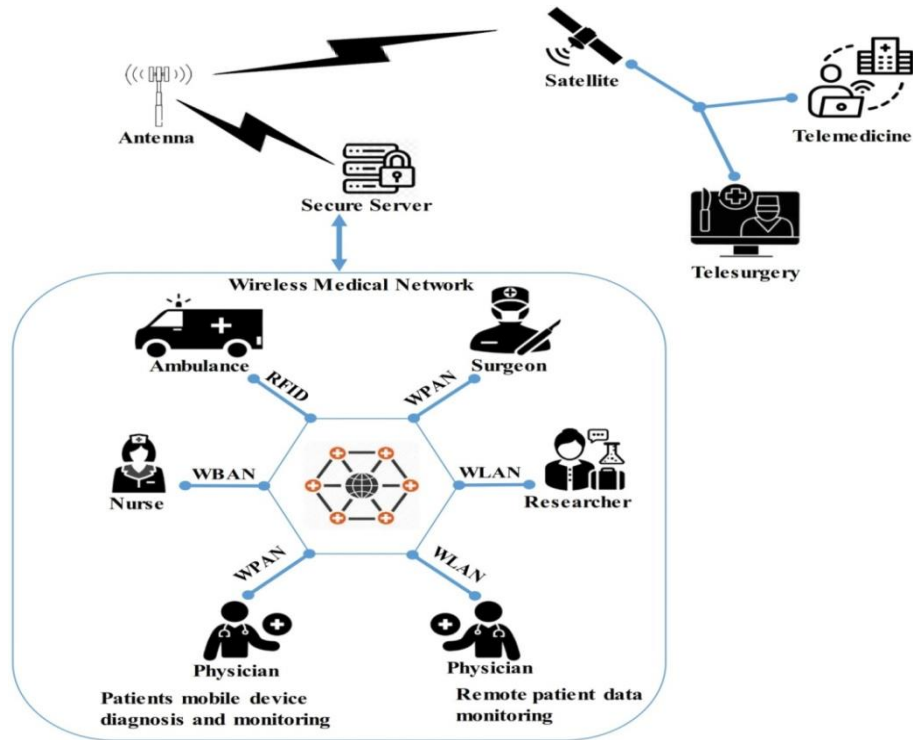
Satellite

Antenna

Telemedicine

Secure Server

Telesurgery

Wireless Medical Network

Ambulance

Surgeon

RFID

WPAN

Nurse

WBAN

WLAN

Researcher

WPAN

WLAN

Physician

Physician

Patients mobile device diagnosis and monitoring

Remote patient data monitoring